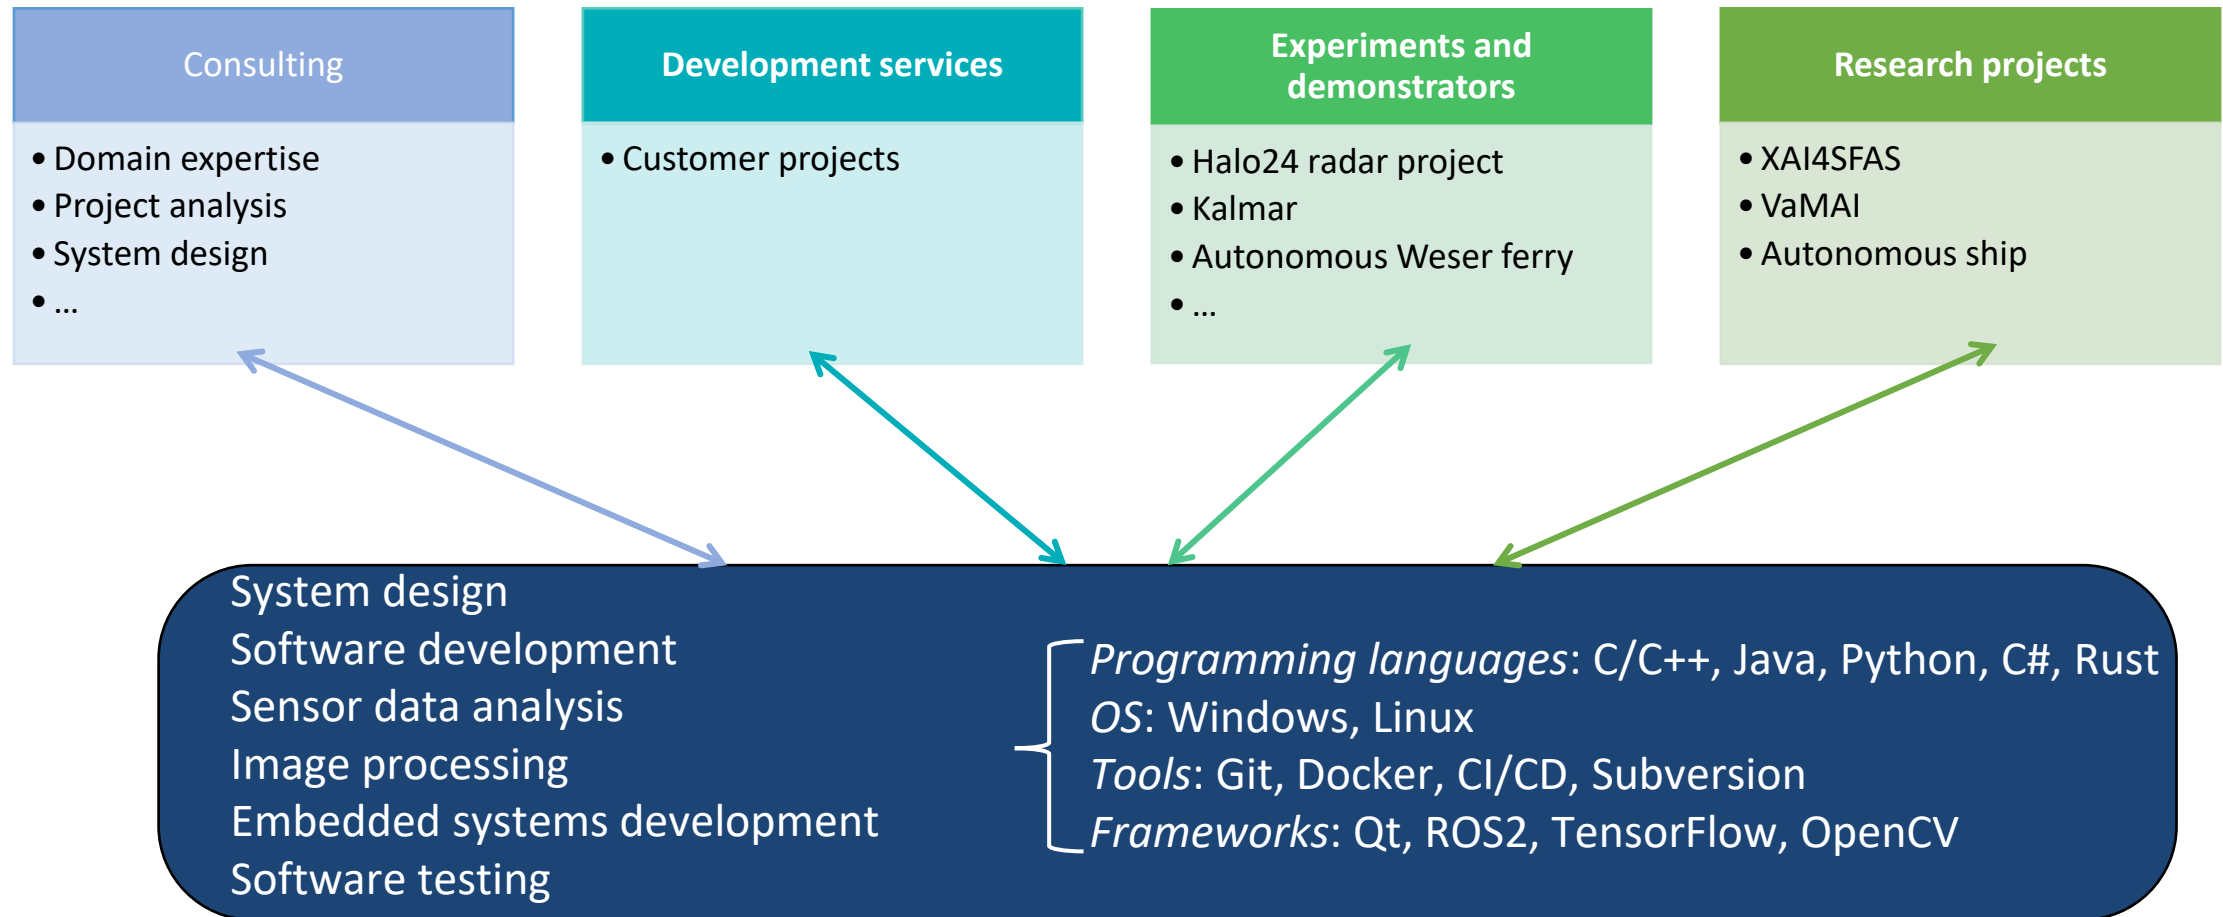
Consulting

• Domain expertise
• Project analysis
• System design
• ...

Development services

• Customer projects

Experiments and demonstrators

• Halo24 radar project
• Kalmar
• Autonomous Weser ferry
• ...

Research projects

• XAI4SFAS
• VaMAI
• Autonomous ship

System design
Software development
Sensor data analysis
Image processing
Embedded systems development
Software testing

*Programming languages*: C/C++, Java, Python, C#, Rust
*OS*: Windows, Linux
*Tools*: Git, Docker, CI/CD, Subversion
*Frameworks*: Qt, ROS2, TensorFlow, OpenCV